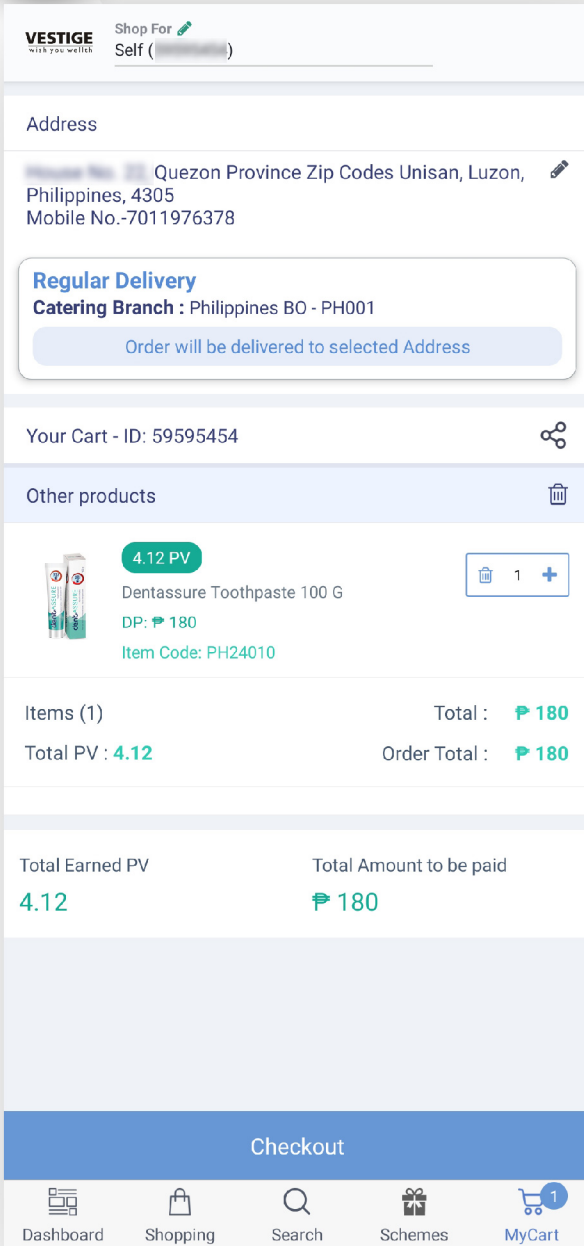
VESTIGE
with you we fitch
Shop For
Self ([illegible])

Address

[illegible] Quezon Province Zip Codes Unisan, Luzon, Philippines, 4305
Mobile No.-7011976378

Regular Delivery
Catering Branch : Philippines BO - PH001
Order will be delivered to selected Address

Your Cart - ID: 59595454

Other products

4.12 PV
Dentassure Toothpaste 100 G
DP: ₱ 180
Item Code: PH24010
1

Items (1)
Total : ₱ 180
Total PV : 4.12
Order Total : ₱ 180

Total Earned PV
4.12
Total Amount to be paid
₱ 180

Checkout

Dashboard
Shopping
Search
Schemes
1
MyCart